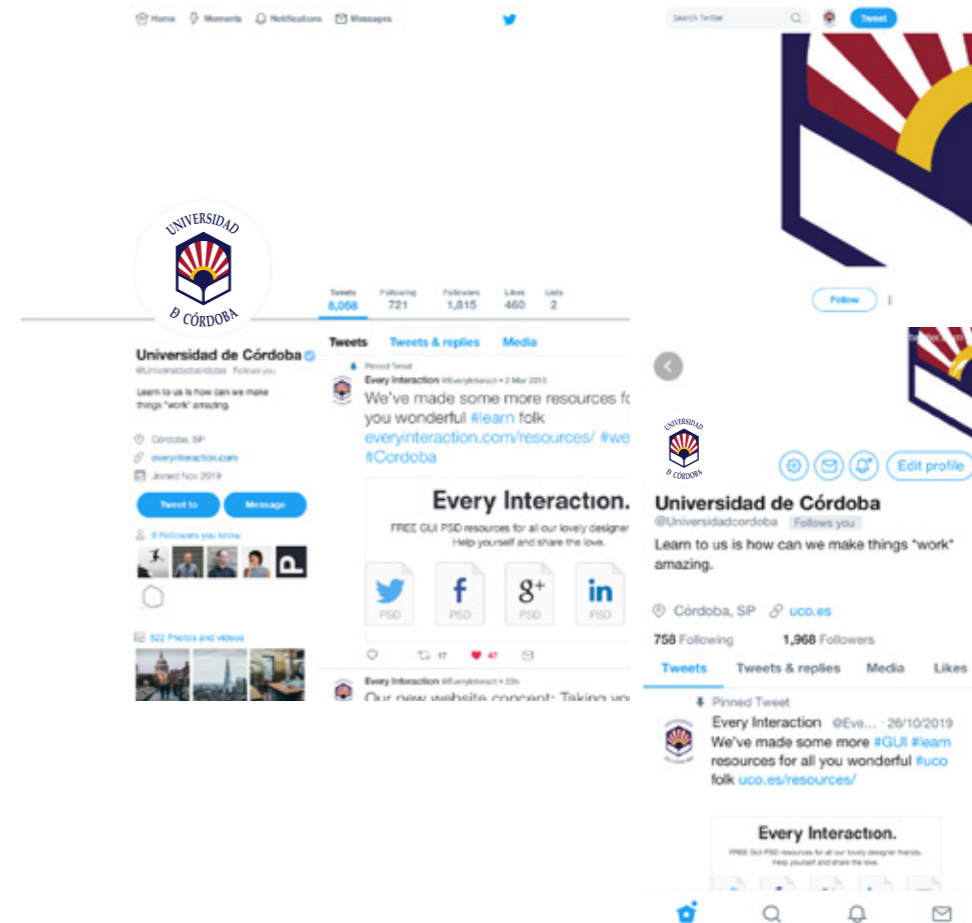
Home Moments Notifications Messages

Search Twitter

Tweet

UNIVERSIDAD
D CÓRDOBA

Tweets 8,068 | Following 721 | Followers 1,815 | Likes 460 | Lists 2

Follow

Universidad de Córdoba
@Universidadcordoba Follows you

Learn to us is how can we make things "work" amazing.

Córdoba, SP
everyinteraction.com
Joined Nov 2019

Tweet to
Message

6 Followers you know

522 Photos and videos

Tweets Tweets & replies Media

Pinned Tweet
Every Interaction @EveryInteract • 2 Mar 2015
We've made some more resources fo you wonderful #learn folk everyinteraction.com/resources/ #we #Cordoba

Every Interaction.
FREE GUI PSD resources for all our lovely designer
Help yourself and share the love.

PSD PSD PSD PSD

17 47

Every Interaction @EveryInteract • 23h
Our new website concept: Taking you

UNIVERSIDAD
D CÓRDOBA

Edit profile

Universidad de Córdoba
@Universidadcordoba Follows you
Learn to us is how can we make things "work" amazing.

Córdoba, SP uco.es
758 Following 1,968 Followers

Tweets Tweets & replies Media Likes

Pinned Tweet
Every Interaction @Eve... · 26/10/2019
We've made some more #GUI #learn resources for all you wonderful #uco folk uco.es/resources/

Every Interaction.
FREE GUI PSD resources for all our lovely designer friends.
Help yourself and share the love.